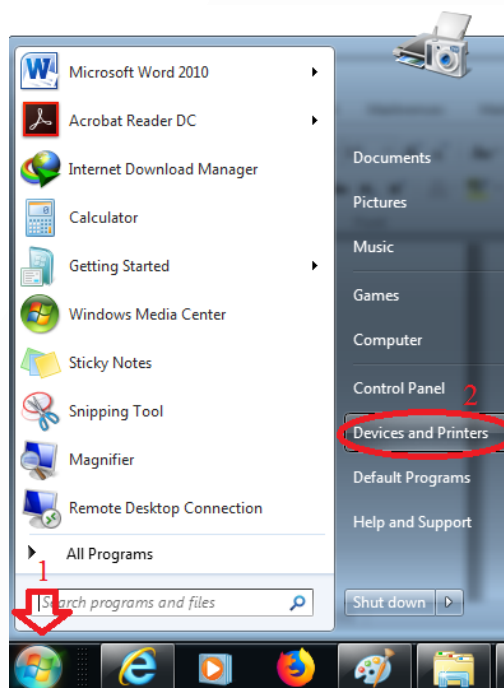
Microsoft Word 2010
Acrobat Reader DC
Internet Download Manager
Calculator
Getting Started
Windows Media Center
Sticky Notes
Snipping Tool
Magnifier
Remote Desktop Connection
All Programs
1
Search programs and files

Documents
Pictures
Music
Games
Computer
Control Panel
2
Devices and Printers
Default Programs
Help and Support
Shut down